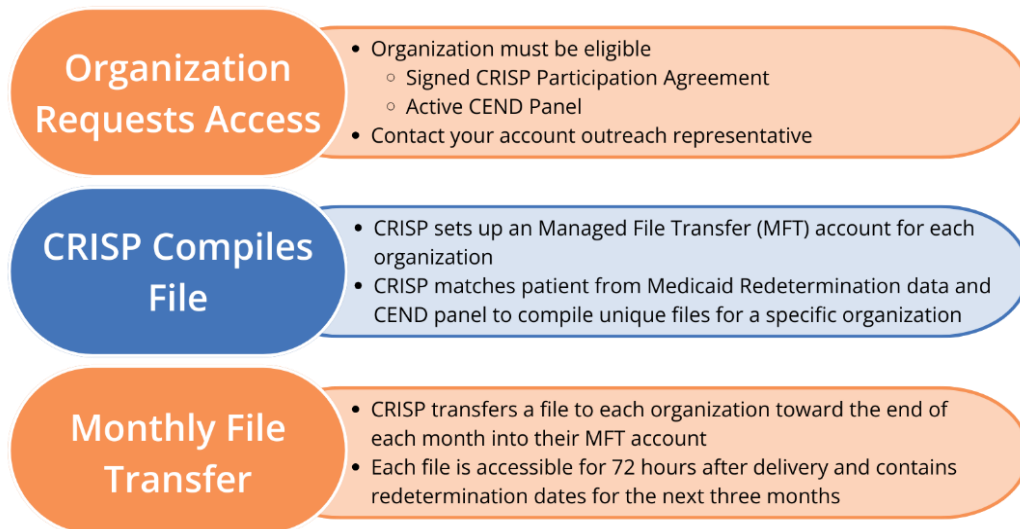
Organization Requests Access

- Organization must be eligible
  - Signed CRISP Participation Agreement
  - Active CEND Panel
- Contact your account outreach representative

CRISP Compiles File

- CRISP sets up an Managed File Transfer (MFT) account for each organization
- CRISP matches patient from Medicaid Redetermination data and CEND panel to compile unique files for a specific organization

Monthly File Transfer

- CRISP transfers a file to each organization toward the end of each month into their MFT account
- Each file is accessible for 72 hours after delivery and contains redetermination dates for the next three months